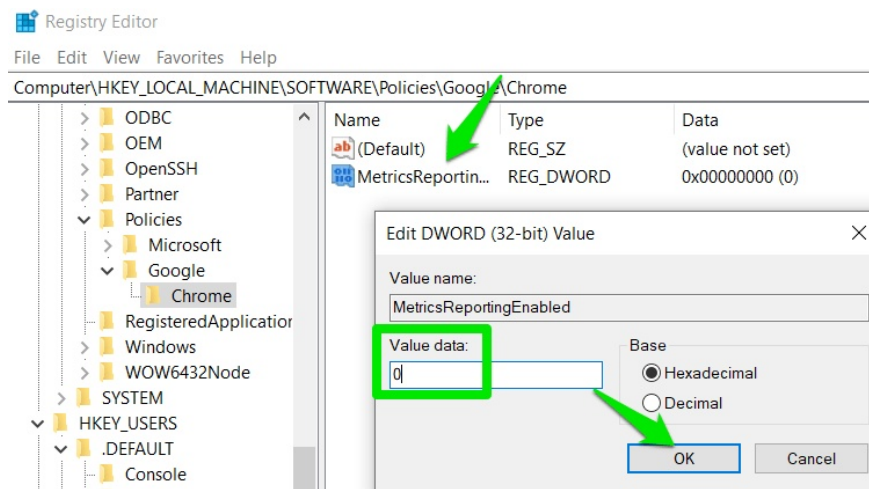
Registry Editor

File Edit View Favorites Help

Computer\HKEY_LOCAL_MACHINE\SOFTWARE\Policies\Google\Chrome

ODBC
OEM
OpenSSH
Partner
Policies
Microsoft
Google
Chrome
RegisteredApplicatio
Windows
WOW6432Node
SYSTEM
HKEY_USERS
.DEFAULT
Console

| Name | Type | Data |
|---|---|---|
| (Default) | REG_SZ | (value not set) |
| MetricsReportin... | REG_DWORD | 0x00000000 (0) |

Edit DWORD (32-bit) Value

Value name:
MetricsReportingEnabled

Value data:
0

Base
Hexadecimal
Decimal

OK
Cancel